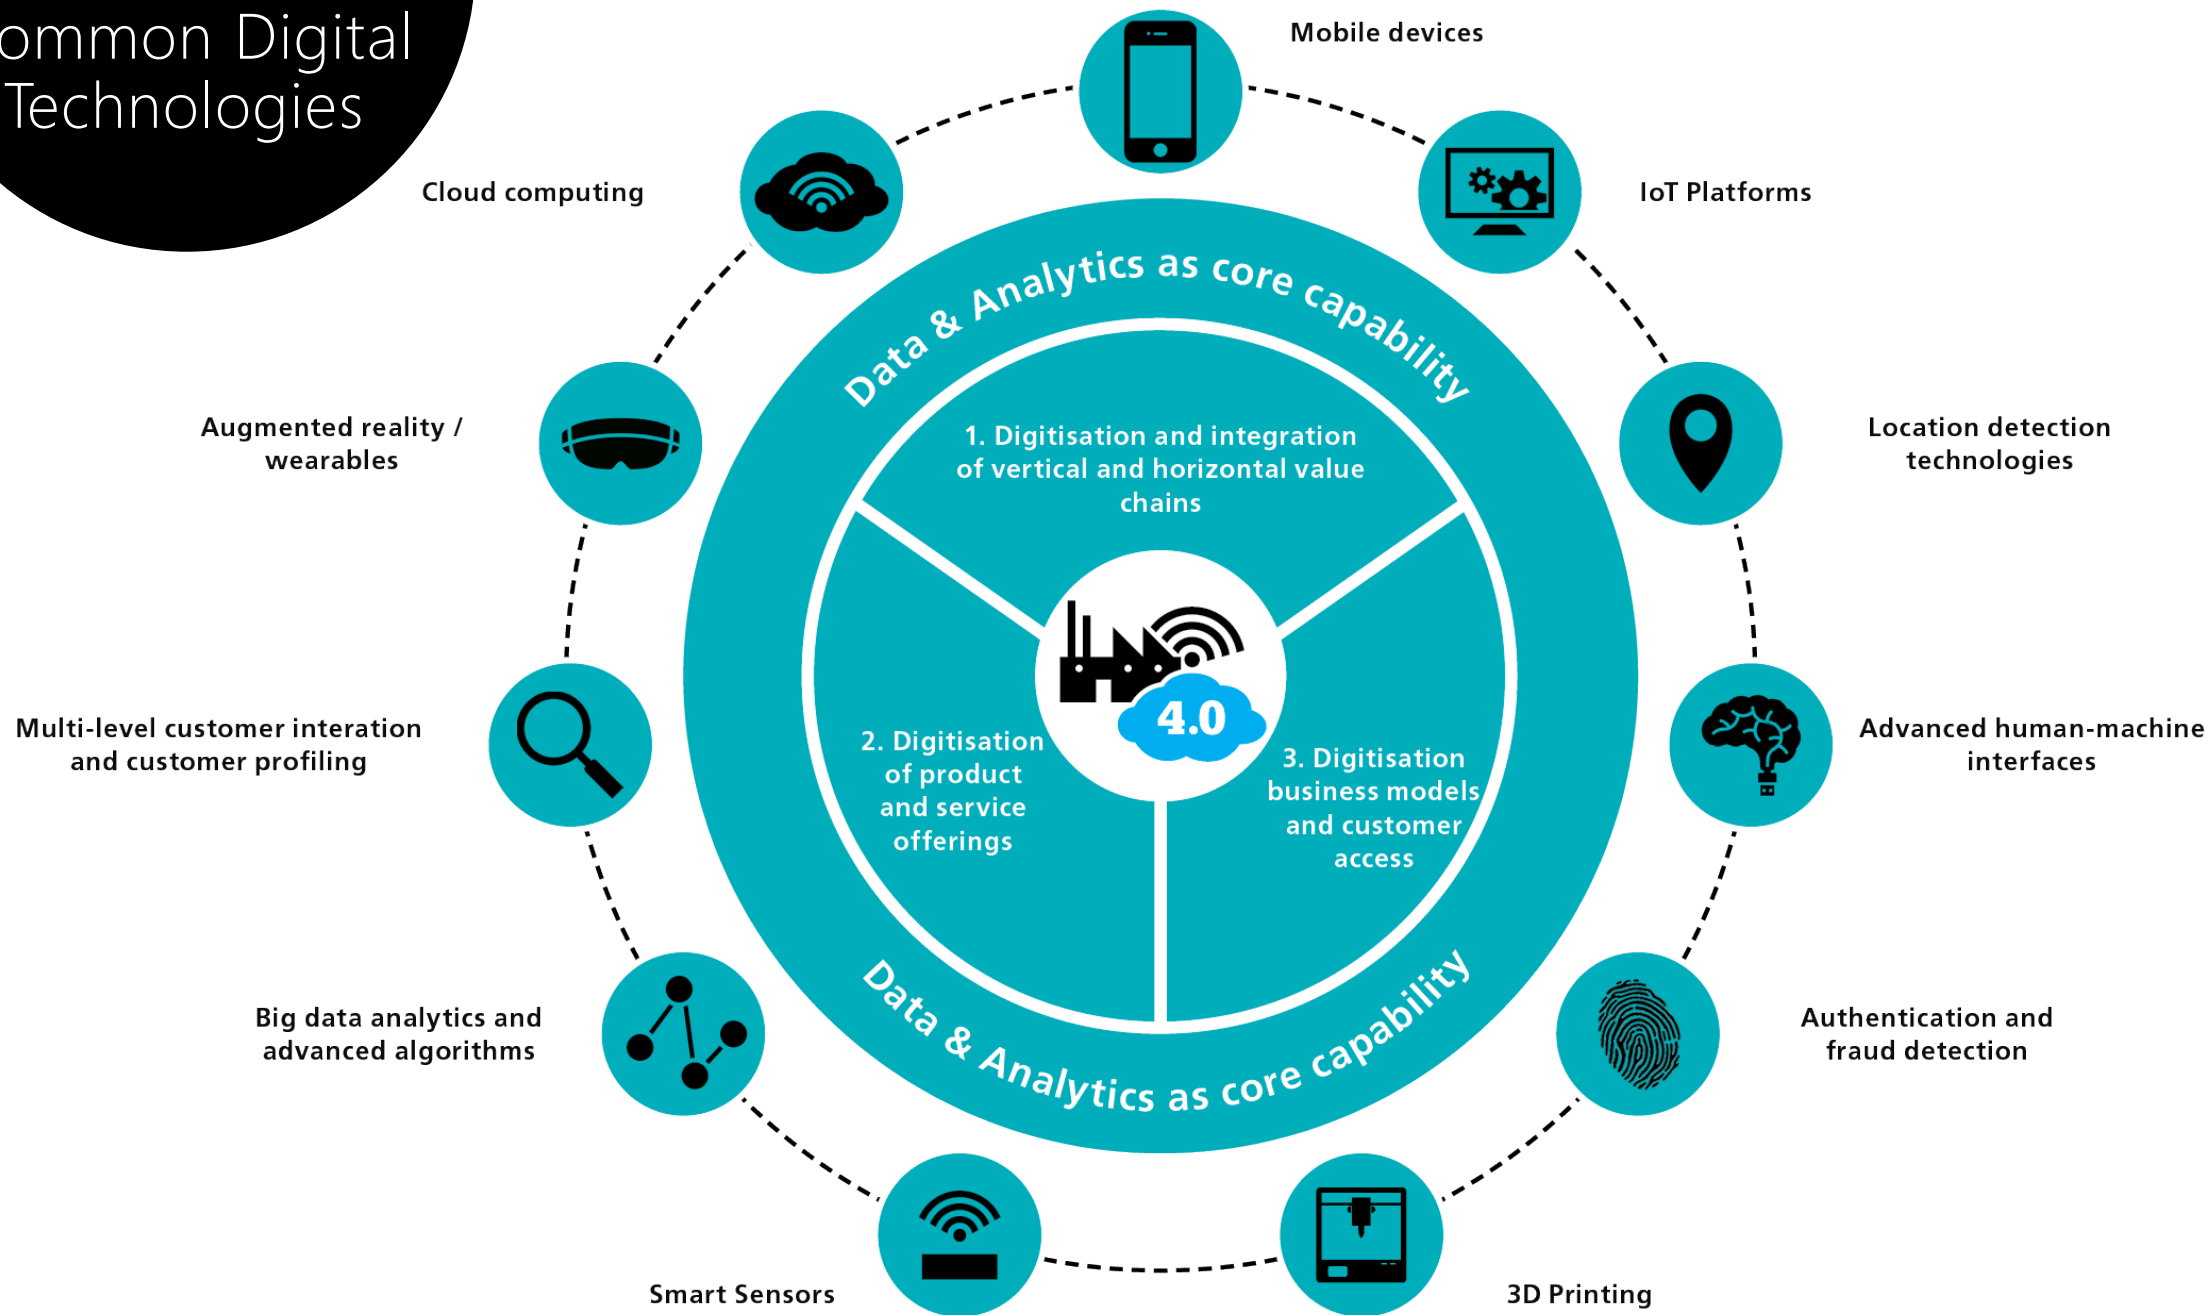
ommon Digital Technologies

Mobile devices

Cloud computing

IoT Platforms

Data & Analytics as core capability

1. Digitisation and integration of vertical and horizontal value chains

Augmented reality / wearables

Location detection technologies

4.0

Multi-level customer interation and customer profiling

2. Digitisation of product and service offerings

3. Digitisation business models and customer access

Advanced human-machine interfaces

Data & Analytics as core capability

Big data analytics and advanced algorithms

Authentication and fraud detection

Smart Sensors

3D Printing